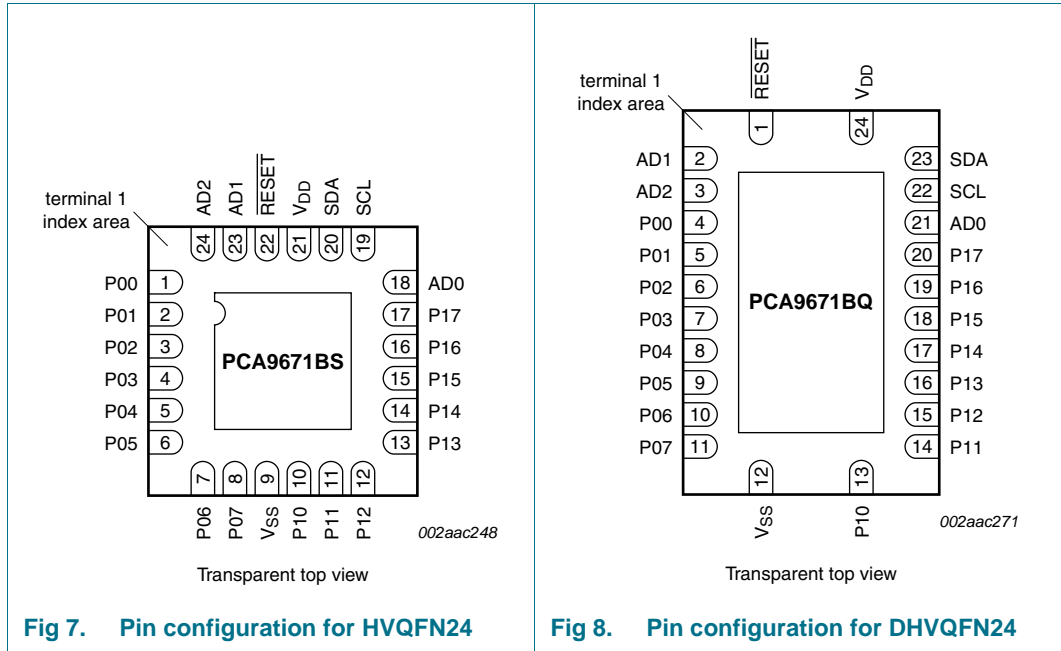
terminal 1 index area

AD2 AD1 $\overline{RESET}$ $V_{DD}$ SDA SCL

24 23 22 21 20 19

P00 1
P01 2
P02 3
P03 4
P04 5
P05 6

PCA9671BS

18 AD0
17 P17
16 P16
15 P15
14 P14
13 P13

7 8 9 10 11 12

P06 P07 $V_{SS}$ P10 P11 P12

002aac248

Transparent top view

Fig 7. Pin configuration for HVQFN24

terminal 1 index area

$\overline{RESET}$ $V_{DD}$

1 24

AD1 2
AD2 3
P00 4
P01 5
P02 6
P03 7
P04 8
P05 9
P06 10
P07 11

PCA9671BQ

23 SDA
22 SCL
21 AD0
20 P17
19 P16
18 P15
17 P14
16 P13
15 P12
14 P11

12 13

$V_{SS}$ P10

002aac271

Transparent top view

Fig 8. Pin configuration for DHVQFN24